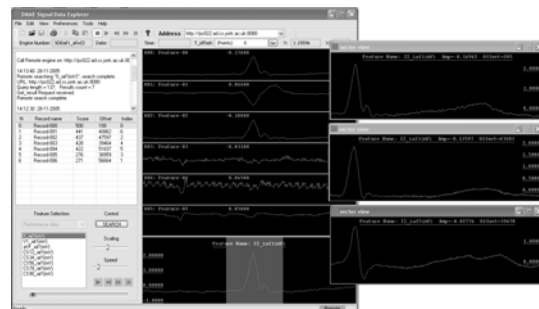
DAME Signal Data Explorer

File Edit View Preferences Tools Help

Address http://pc022.ad.cs.york.ac.uk:8080

Engine Number Gate

Call Remote engine on: http://pc022.ad.cs.york.ac.uk:80

14:13:40 28-11-2005
Remote searching TI_adTom(f) search complete.
URL: http://pc022.ad.cs.york.ac.uk:8080
Query length = 137. Results count = 7
Get_result Request received.
Remote search complete.

14:12:30 28-11-2005

| N | Record name | Score | Other | Index |
|---|---|---|---|---|
| 0 | Record-000 | 786 | 190 | 0 |
| 1 | Record-001 | 447 | 40862 | 6 |
| 2 | Record-002 | 437 | 47597 | 2 |
| 3 | Record-003 | 429 | 29464 | 4 |
| 4 | Record-004 | 422 | 51037 | 5 |
| 5 | Record-005 | 276 | 30959 | 3 |
| 6 | Record-006 | 271 | 56664 | 1 |

Feature Selection

Control

SEARCH

Scaling

Speed

000: Feature-00 -0.15000

001: Feature-01 0.06000

002: Feature-02 -0.10000

003: Feature-03 -0.03100

004: Feature-04 0.06000

005: Feature-05 -0.05000

Feature Name: TI_LaTTom(f)

Vector View

Feature Name: TI_LaTTom(f) Amp=-0.14963 Offset=305

Vector View

Feature Name: TI_LaTTom(f) Amp=-0.13557 Offset=47665

Vector View

Feature Name: TI_LaTTom(f) Amp=-0.02774 Offset=19478